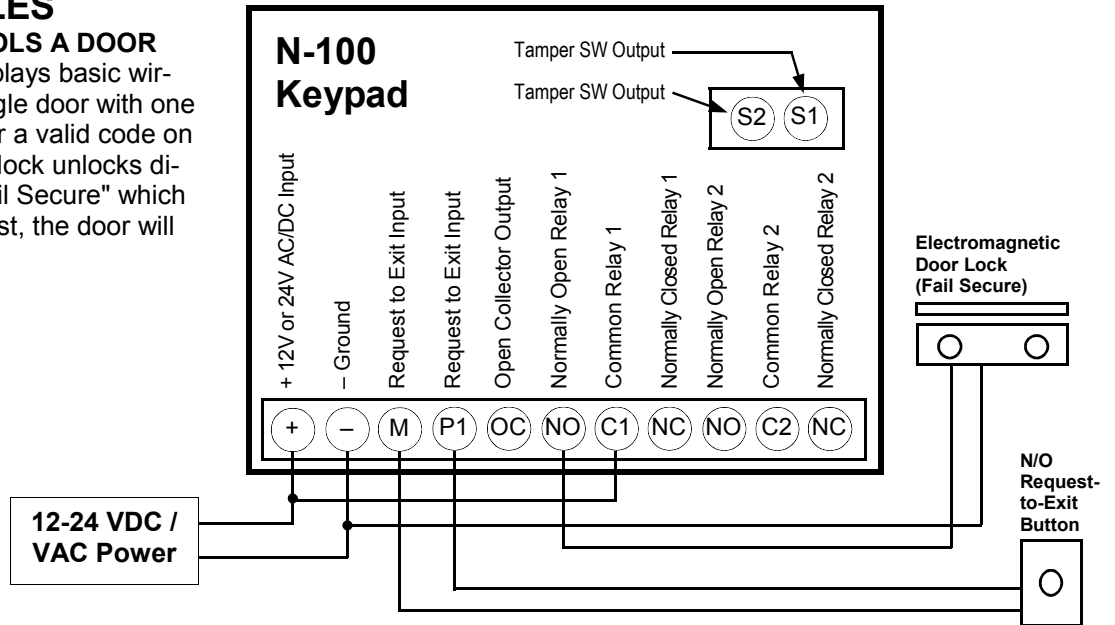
LES
OLS A DOOR
plays basic wirgle door with one r a valid code on lock unlocks dil Secure" which st, the door will

N-100
Keypad

Tamper SW Output
Tamper SW Output

S2 S1

+ 12V or 24V AC/DC Input
– Ground
Request to Exit Input
Request to Exit Input
Open Collector Output
Normally Open Relay 1
Common Relay 1
Normally Closed Relay 1
Normally Open Relay 2
Common Relay 2
Normally Closed Relay 2

+ – M P1 OC NO C1 NC NO C2 NC

Electromagnetic
Door Lock
(Fail Secure)

N/O
Request-to-Exit
Button

12-24 VDC /
VAC Power